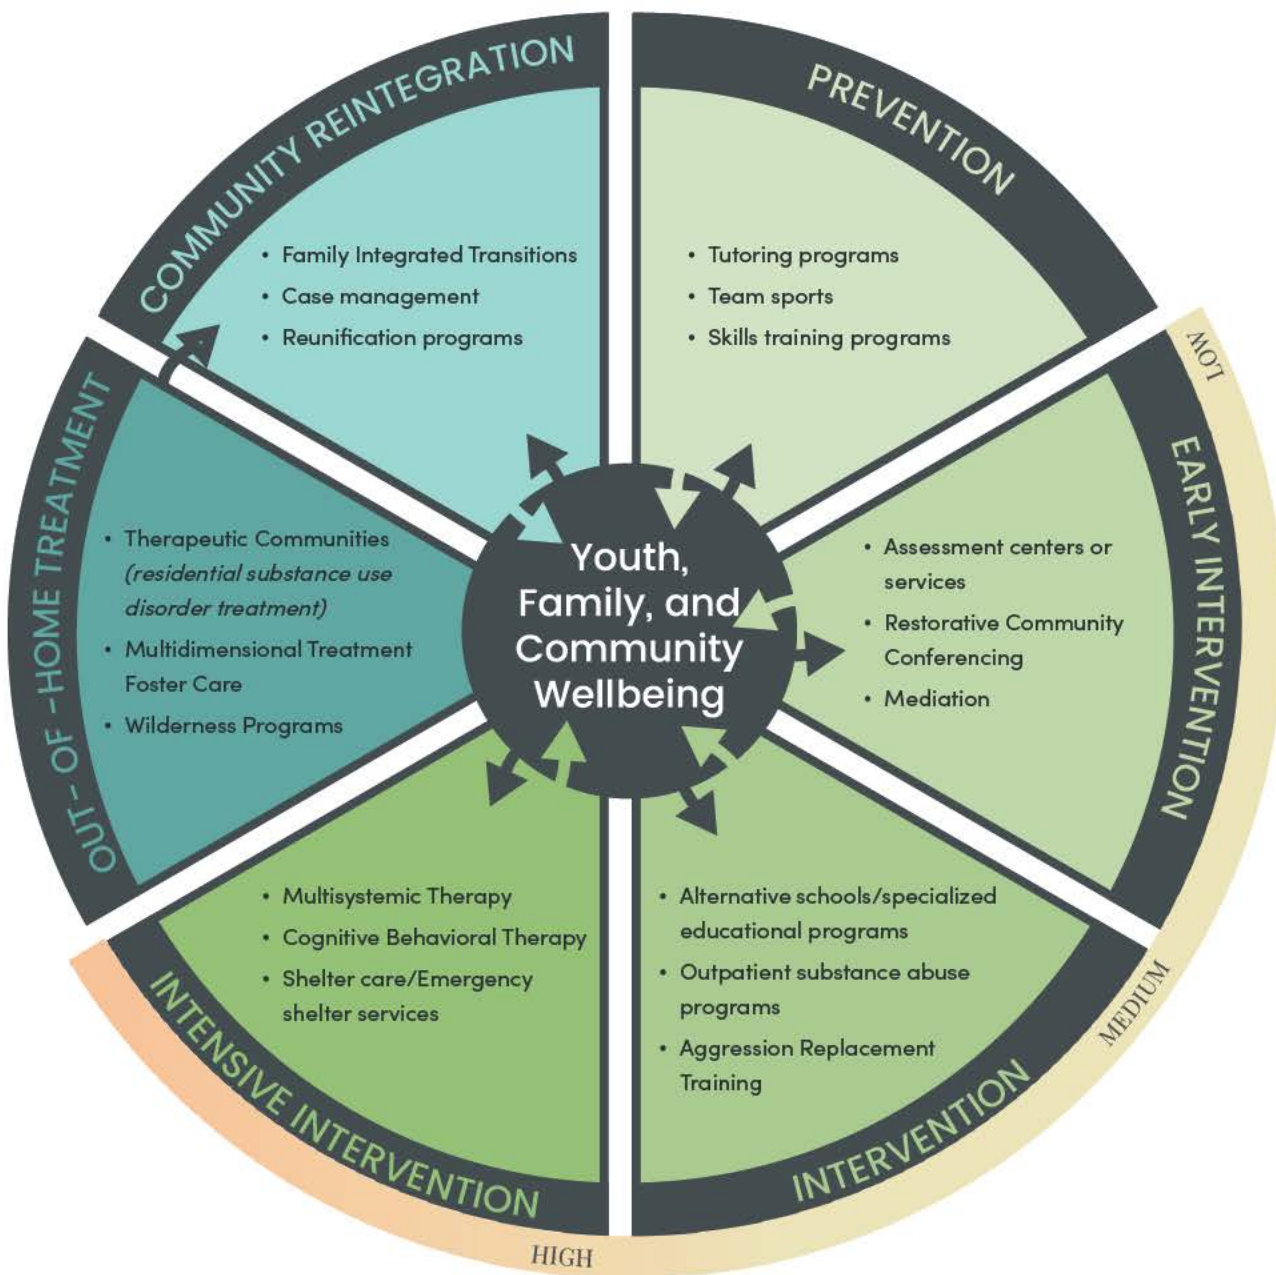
COMMUNITY REINTEGRATION

• Family Integrated Transitions
• Case management
• Reunification programs

PREVENTION

• Tutoring programs
• Team sports
• Skills training programs

LOW

EARLY INTERVENTION

• Assessment centers or services
• Restorative Community Conferencing
• Mediation

Youth, Family, and Community Wellbeing

OUT-OF-HOME TREATMENT

• Therapeutic Communities *(residential substance use disorder treatment)*
• Multidimensional Treatment Foster Care
• Wilderness Programs

• Multisystemic Therapy
• Cognitive Behavioral Therapy
• Shelter care/Emergency shelter services

INTENSIVE INTERVENTION

• Alternative schools/specialized educational programs
• Outpatient substance abuse programs
• Aggression Replacement Training

MEDIUM

INTERVENTION

HIGH